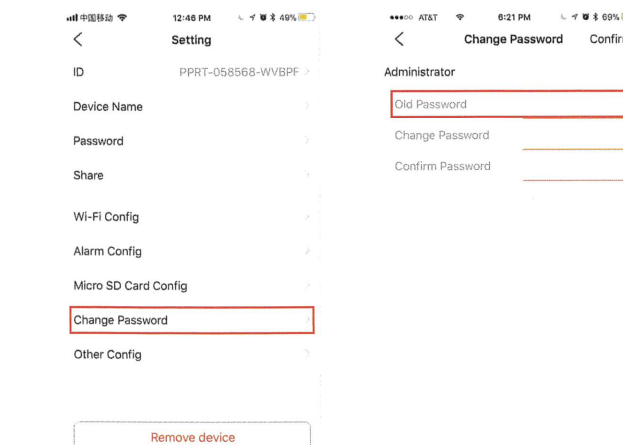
中国移动 12:46 PM 49%

<

Setting

ID PPRT-058568-WVBPF >

Device Name >

Password >

Share >

Wi-Fi Config >

Alarm Config >

Micro SD Card Config >

Change Password >

Other Config >

Remove device

●●●○○ AT&T 6:21 PM 69%

<

Change Password Confir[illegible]

Administrator

Old Password

Change Password

Confirm Password